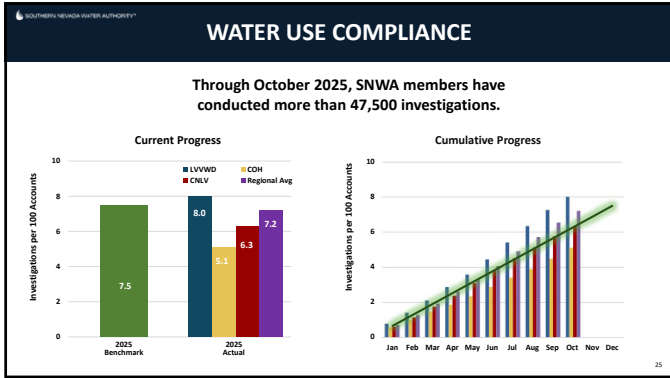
SOUTHERN NEVADA WATER AUTHORITY

WATER USE COMPLIANCE

Through October 2025, SNWA members have conducted more than 47,500 investigations.

Current Progress

Investigations per 100 Accounts

10
8
6
4
2
0

LVVWD
COH
CNLV
Regional Avg

7.5
8.0
5.1
6.3
7.2

2025 Benchmark
2025 Actual

Cumulative Progress

Investigations per 100 Accounts

10
8
6
4
2
0

Jan Feb Mar Apr May Jun Jul Aug Sep Oct Nov Dec

25